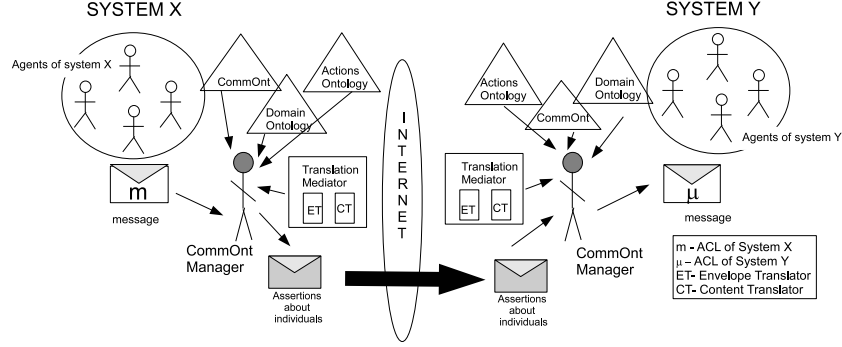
SYSTEM X

Agents of system X

CommOnt

Domain Ontology

Actions Ontology

m

message

Translation Mediator

ET

CT

CommOnt Manager

Assertions about individuals

INTERNET

SYSTEM Y

Actions Ontology

CommOnt

Domain Ontology

Agents of system Y

Translation Mediator

ET

CT

$\mu$

message

CommOnt Manager

Assertions about individuals

m - ACL of System X
$\mu$ – ACL of System Y
ET- Envelope Translator
CT- Content Translator